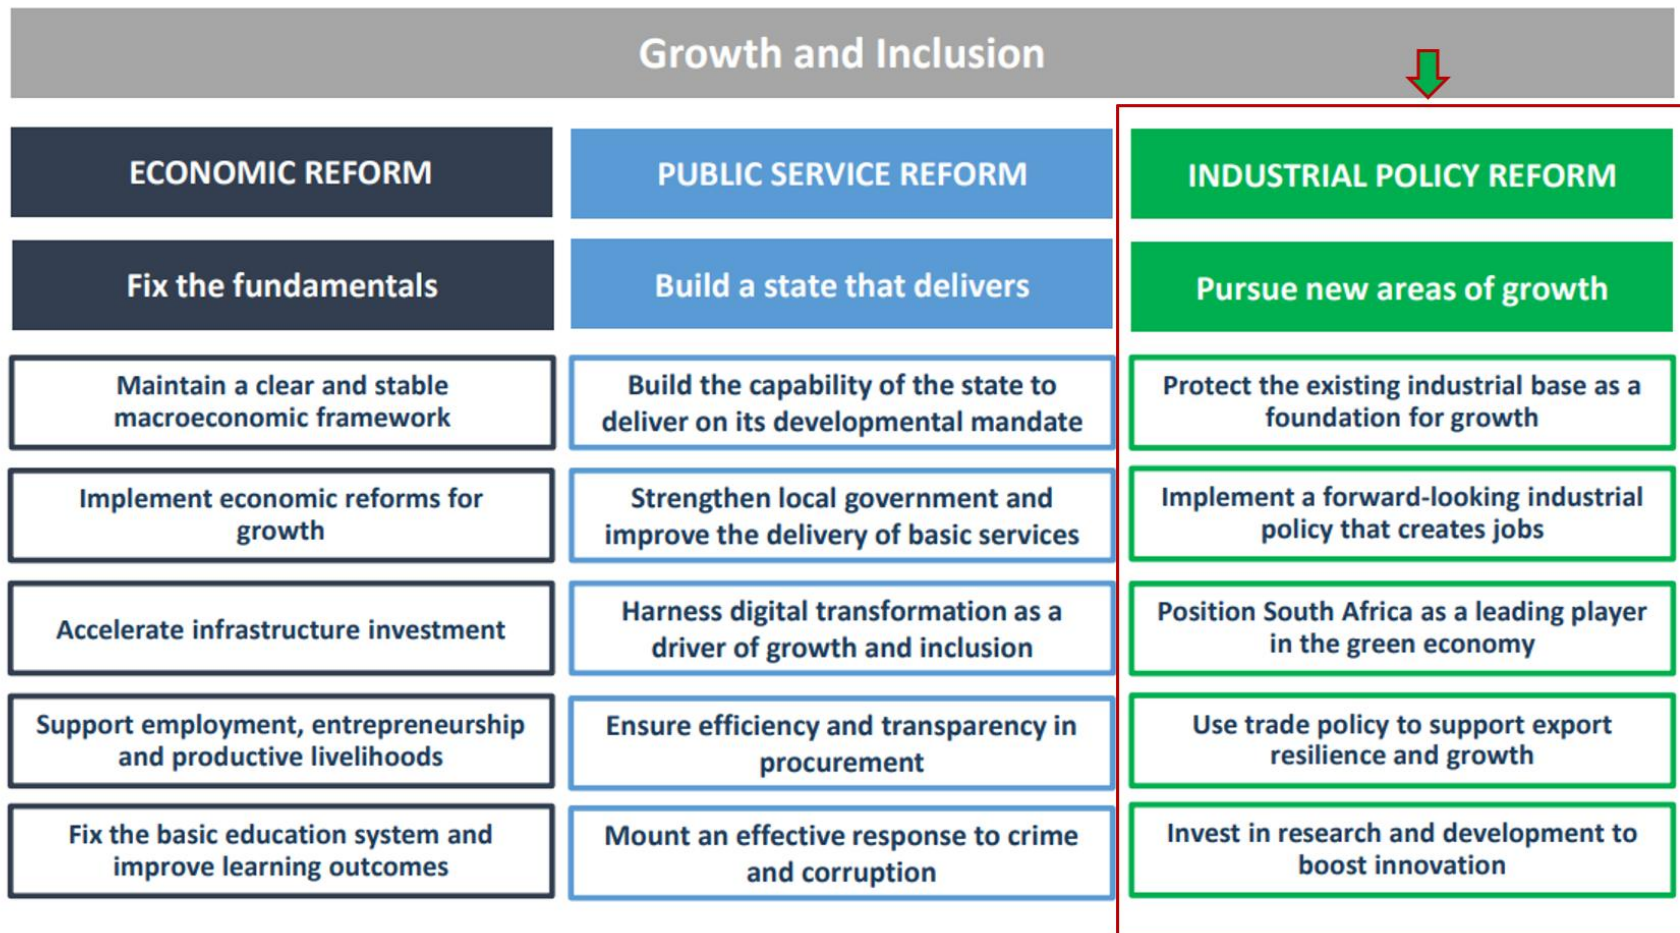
Growth and Inclusion

ECONOMIC REFORM

Fix the fundamentals

Maintain a clear and stable macroeconomic framework

Implement economic reforms for growth

Accelerate infrastructure investment

Support employment, entrepreneurship and productive livelihoods

Fix the basic education system and improve learning outcomes

PUBLIC SERVICE REFORM

Build a state that delivers

Build the capability of the state to deliver on its developmental mandate

Strengthen local government and improve the delivery of basic services

Harness digital transformation as a driver of growth and inclusion

Ensure efficiency and transparency in procurement

Mount an effective response to crime and corruption

INDUSTRIAL POLICY REFORM

Pursue new areas of growth

Protect the existing industrial base as a foundation for growth

Implement a forward-looking industrial policy that creates jobs

Position South Africa as a leading player in the green economy

Use trade policy to support export resilience and growth

Invest in research and development to boost innovation